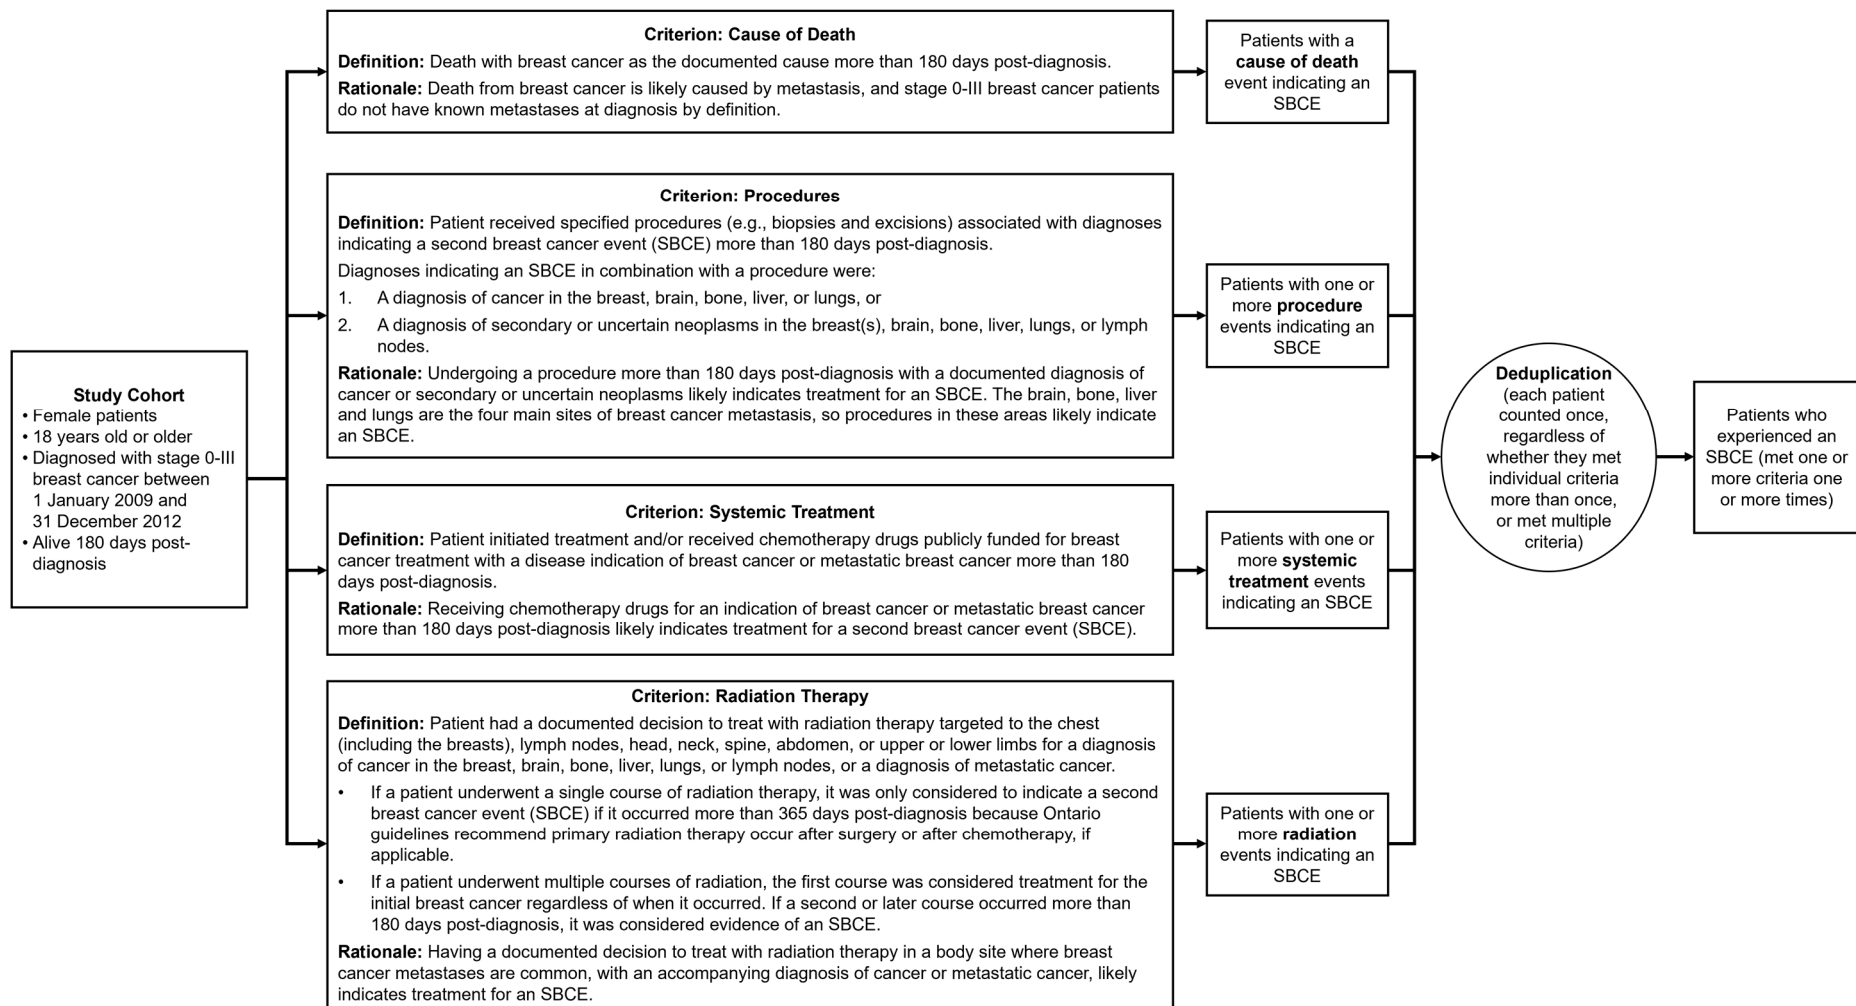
Study Cohort
• Female patients
• 18 years old or older
• Diagnosed with stage 0-III breast cancer between 1 January 2009 and 31 December 2012
• Alive 180 days post-diagnosis

Criterion: Cause of Death
Definition: Death with breast cancer as the documented cause more than 180 days post-diagnosis.
Rationale: Death from breast cancer is likely caused by metastasis, and stage 0-III breast cancer patients do not have known metastases at diagnosis by definition.

Patients with a cause of death event indicating an SBCE

Criterion: Procedures
Definition: Patient received specified procedures (e.g., biopsies and excisions) associated with diagnoses indicating a second breast cancer event (SBCE) more than 180 days post-diagnosis.
Diagnoses indicating an SBCE in combination with a procedure were:
1. A diagnosis of cancer in the breast, brain, bone, liver, or lungs, or
2. A diagnosis of secondary or uncertain neoplasms in the breast(s), brain, bone, liver, lungs, or lymph nodes.
Rationale: Undergoing a procedure more than 180 days post-diagnosis with a documented diagnosis of cancer or secondary or uncertain neoplasms likely indicates treatment for an SBCE. The brain, bone, liver and lungs are the four main sites of breast cancer metastasis, so procedures in these areas likely indicate an SBCE.

Patients with one or more procedure events indicating an SBCE

Criterion: Systemic Treatment
Definition: Patient initiated treatment and/or received chemotherapy drugs publicly funded for breast cancer treatment with a disease indication of breast cancer or metastatic breast cancer more than 180 days post-diagnosis.
Rationale: Receiving chemotherapy drugs for an indication of breast cancer or metastatic breast cancer more than 180 days post-diagnosis likely indicates treatment for a second breast cancer event (SBCE).

Patients with one or more systemic treatment events indicating an SBCE

Criterion: Radiation Therapy
Definition: Patient had a documented decision to treat with radiation therapy targeted to the chest (including the breasts), lymph nodes, head, neck, spine, abdomen, or upper or lower limbs for a diagnosis of cancer in the breast, brain, bone, liver, lungs, or lymph nodes, or a diagnosis of metastatic cancer.
• If a patient underwent a single course of radiation therapy, it was only considered to indicate a second breast cancer event (SBCE) if it occurred more than 365 days post-diagnosis because Ontario guidelines recommend primary radiation therapy occur after surgery or after chemotherapy, if applicable.
• If a patient underwent multiple courses of radiation, the first course was considered treatment for the initial breast cancer regardless of when it occurred. If a second or later course occurred more than 180 days post-diagnosis, it was considered evidence of an SBCE.
Rationale: Having a documented decision to treat with radiation therapy in a body site where breast cancer metastases are common, with an accompanying diagnosis of cancer or metastatic cancer, likely indicates treatment for an SBCE.

Patients with one or more radiation events indicating an SBCE

Deduplication (each patient counted once, regardless of whether they met individual criteria more than once, or met multiple criteria)

Patients who experienced an SBCE (met one or more criteria one or more times)